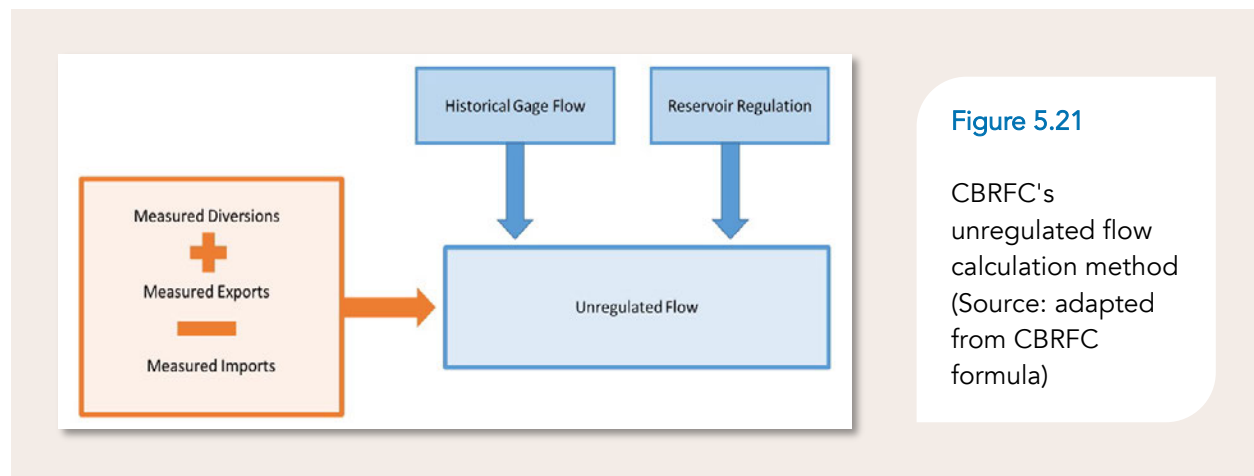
Historical Gage Flow

Reservoir Regulation

Measured Diversions

Measured Exports

Measured Imports

Unregulated Flow

Figure 5.21

CBRFC's unregulated flow calculation method (Source: adapted from CBRFC formula)